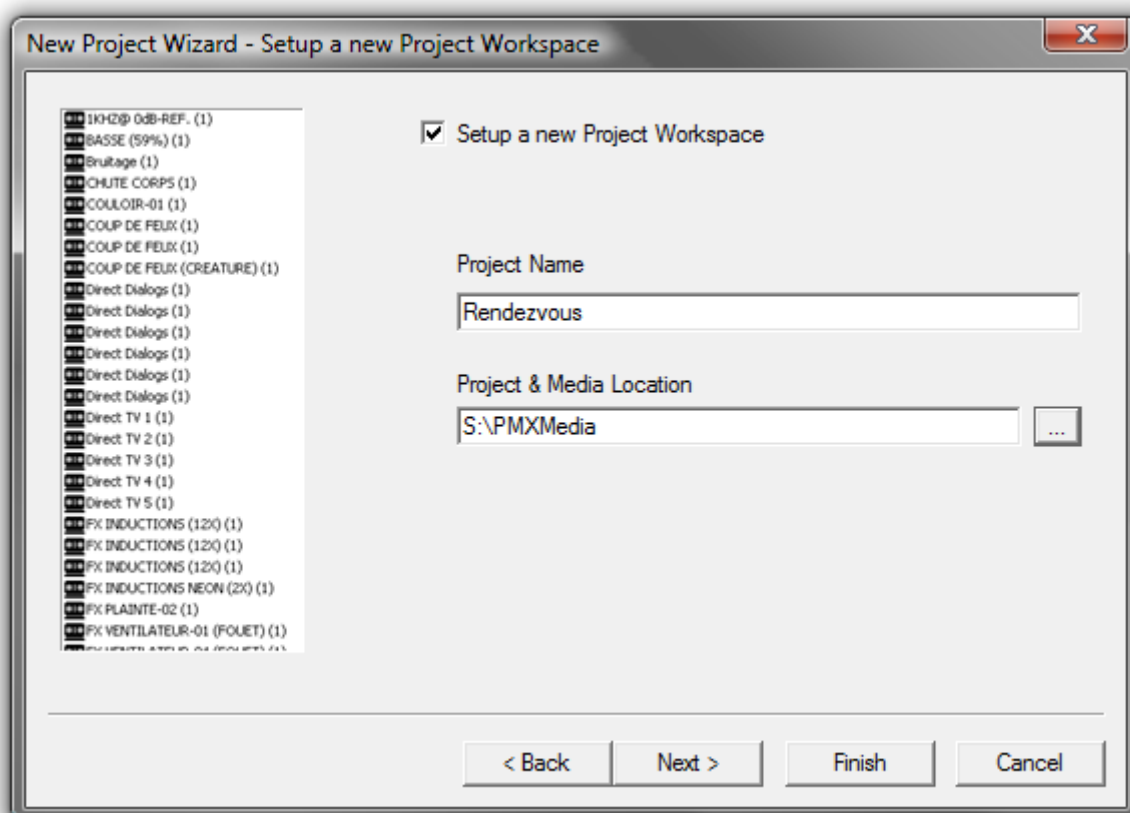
New Project Wizard - Setup a new Project Workspace

1KHZ@ 0dB-REF. (1)
BASSE (59%) (1)
Bruitage (1)
CHUTE CORPS (1)
COULOIR-01 (1)
COUP DE FEUX (1)
COUP DE FEUX (1)
COUP DE FEUX (CREATURE) (1)
Direct Dialogs (1)
Direct Dialogs (1)
Direct Dialogs (1)
Direct Dialogs (1)
Direct Dialogs (1)
Direct Dialogs (1)
Direct TV 1 (1)
Direct TV 2 (1)
Direct TV 3 (1)
Direct TV 4 (1)
Direct TV 5 (1)
FX INDUCTIONS (12X) (1)
FX INDUCTIONS (12X) (1)
FX INDUCTIONS (12X) (1)
FX INDUCTIONS NEON (2X) (1)
FX PLAINTE-02 (1)
FX VENTILATEUR-01 (FOUET) (1)
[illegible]

Setup a new Project Workspace

Project Name

Rendezvous

Project & Media Location

S:\PMXMedia

...

< Back

Next >

Finish

Cancel